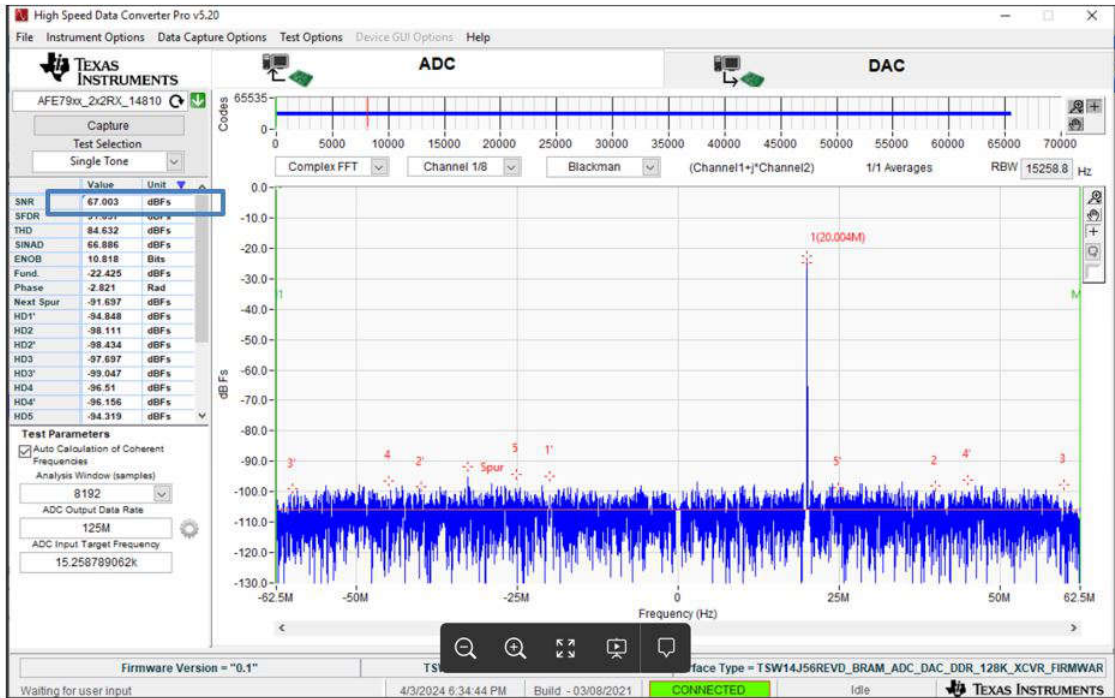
High Speed Data Converter Pro v5.20

File Instrument Options Data Capture Options Test Options Device GUI Options Help

TEXAS INSTRUMENTS

ADC

DAC

AFE79xx_2x2RX_14810

Capture

Test Selection

Single Tone

| | Value | Unit |
|---|---|---|
| SNR | 67.003 | dBFs |
| SFDR | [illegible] | dBFs |
| THD | 84.632 | dBFs |
| SINAD | 66.886 | dBFs |
| ENOB | 10.818 | Bits |
| Fund. | -22.425 | dBFs |
| Phase | -2.821 | Rad |
| Next Spur | -91.697 | dBFs |
| HD1' | -94.848 | dBFs |
| HD2 | -98.111 | dBFs |
| HD2' | -98.434 | dBFs |
| HD3 | -97.697 | dBFs |
| HD3' | -99.047 | dBFs |
| HD4 | -96.51 | dBFs |
| HD4' | -96.156 | dBFs |
| HD5 | -94.319 | dBFs |

Test Parameters

Auto Calculation of Coherent Frequencies

Analysis Window (samples)

8192

ADC Output Data Rate

125M

ADC Input Target Frequency

15.258789062k

Codes 65535 0

0 5000 10000 15000 20000 25000 30000 35000 40000 45000 50000 55000 60000 65000 70000

Complex FFT Channel 1/8 Blackman (Channel1+j*Channel2) 1/1 Averages RBW 15258.8 Hz

0.0 -10.0 -20.0 -30.0 -40.0 -50.0 -60.0 -70.0 -80.0 -90.0 -100.0 -110.0 -120.0 -130.0

dB Fs

1(20.004M)

3' 4 2' Spur 5 1' 5' 2 4' 3

1 M

-62.5M -50M -25M 0 25M 50M 62.5M

Frequency (Hz)

Firmware Version = "0.1"

TSW

face Type = TSW14J56REVD_BRAM_ADC_DAC_DDR_128K_XCVR_FIRMWAR

Waiting for user input

4/3/2024 6:34:44 PM Build - 03/08/2021 CONNECTED Idle TEXAS INSTRUMENTS